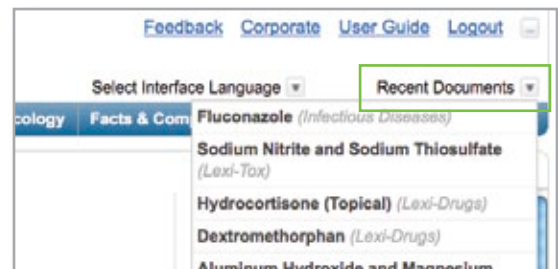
Feedback Corporate User Guide Logout

Select Interface Language

Recent Documents

cology Facts & Com

Fluconazole (Infectious Diseases)

Sodium Nitrite and Sodium Thiosulfate (Lexi-Tox)

Hydrocortisone (Topical) (Lexi-Drugs)

Dextromethorphan (Lexi-Drugs)

Aluminum Hydroxide and Magnesium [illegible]